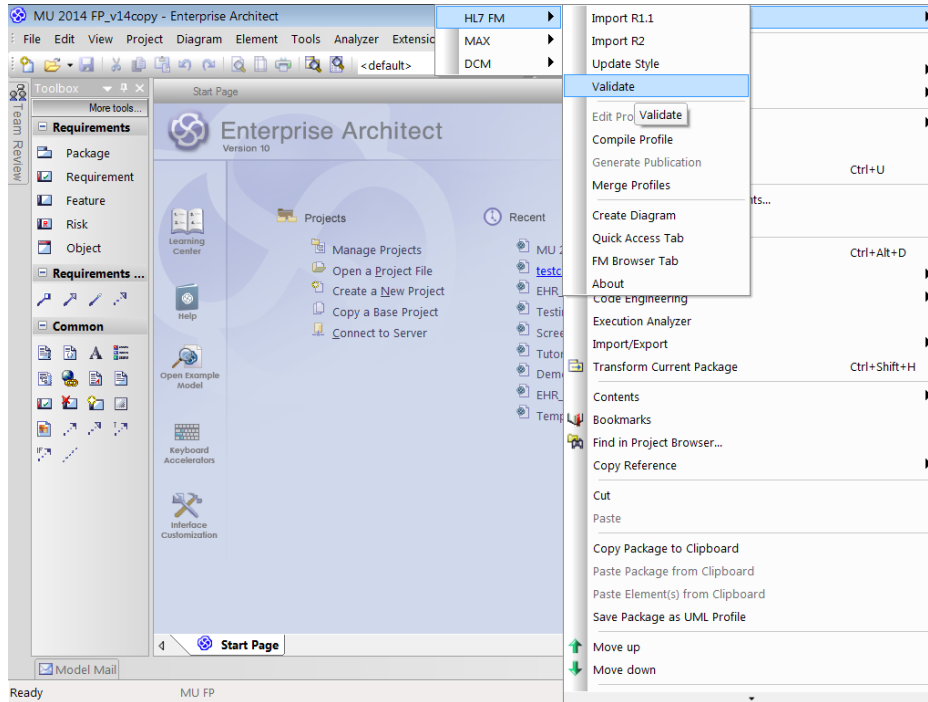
MU 2014 FP_v14copy - Enterprise Architect

File Edit View Project Diagram Element Tools Analyzer Extensio

<default>

Toolbox

More tools...

Requirements

Package
Requirement
Feature
Risk
Object

Requirements ...

Common

Team Review

Start Page

Enterprise Architect
Version 10

Learning Center

Help

Open Example Model

Keyboard Accelerators

Interface Customization

Projects

Manage Projects
Open a Project File
Create a New Project
Copy a Base Project
Connect to Server

Recent

MU 2
testc
EHR_
Testi
Scree
Tutor
Dem
EHR_
Temp

Start Page

Model Mail

Ready

MU FP

HL7 FM
MAX
DCM

Import R1.1
Import R2
Update Style
Validate
Edit Pro Validate
Compile Profile
Generate Publication
Merge Profiles
Create Diagram
Quick Access Tab
FM Browser Tab
About

Ctrl+U
nts...
Ctrl+Alt+D

Code Engineering
Execution Analyzer
Import/Export
Transform Current Package Ctrl+Shift+H
Contents
Bookmarks
Find in Project Browser...
Copy Reference
Cut
Paste
Copy Package to Clipboard
Paste Package from Clipboard
Paste Element(s) from Clipboard
Save Package as UML Profile
Move up
Move down